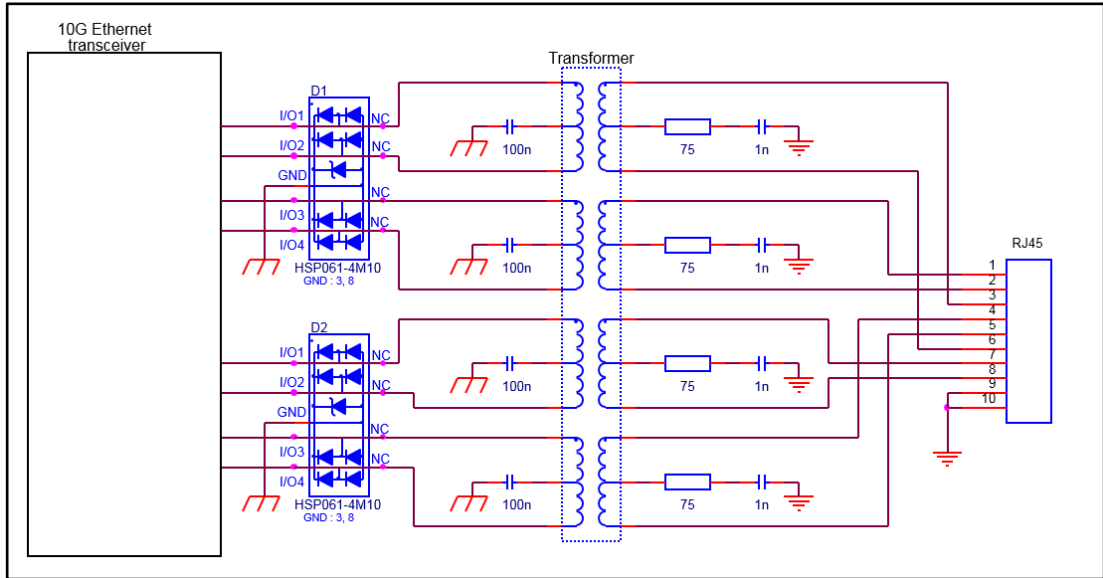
10G Ethernet transceiver

Transformer

D1
I/O1
NC
I/O2
NC
GND
NC
I/O3
NC
I/O4
HSP061-4M10
GND : 3, 8

100n
75
1n
100n
75
1n

RJ45
1
2
3
4
5
6
7
8
9
10

D2
I/O1
NC
I/O2
NC
GND
NC
I/O3
NC
I/O4
HSP061-4M10
GND : 3, 8

100n
75
1n
100n
75
1n